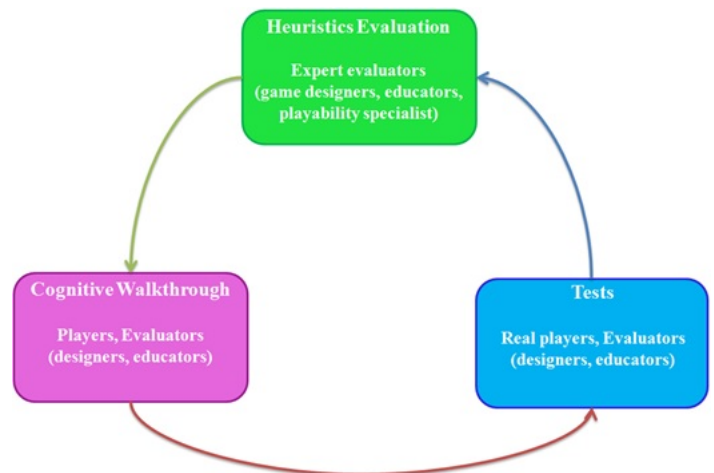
Heuristics Evaluation

Expert evaluators (game designers, educators, playability specialist)

Cognitive Walkthrough

Players, Evaluators (designers, educators)

Tests

Real players, Evaluators (designers, educators)